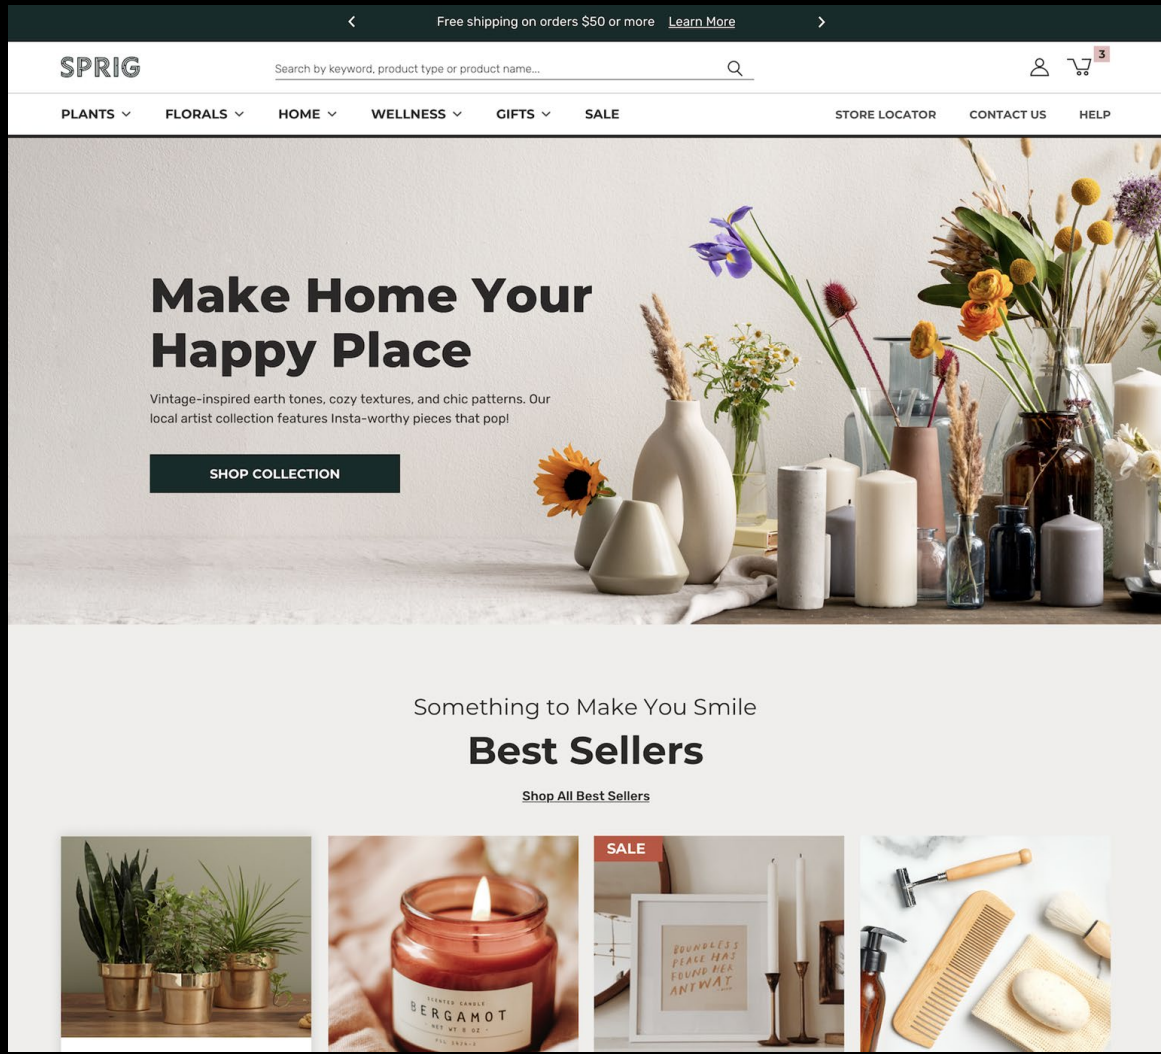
Free shipping on orders $50 or more Learn More

SPRIG

Search by keyword, product type or product name...

3

PLANTS FLORALS HOME WELLNESS GIFTS SALE

STORE LOCATOR CONTACT US HELP

Make Home Your Happy Place

Vintage-inspired earth tones, cozy textures, and chic patterns. Our local artist collection features Insta-worthy pieces that pop!

SHOP COLLECTION

Something to Make You Smile

Best Sellers

Shop All Best Sellers

SCENTED CANDLE
BERGAMOT
NET WT 8 OZ

SALE

BOUNDLESS PEACE HAS FOUND HER ANYWAY